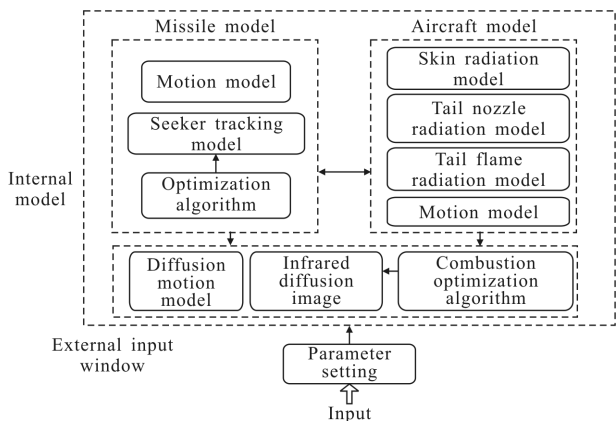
Missile model

Motion model

Seeker tracking model

Optimization algorithm

Aircraft model

Skin radiation model

Tail nozzle radiation model

Tail flame radiation model

Motion model

Internal model

Diffusion motion model

Infrared diffusion image

Combustion optimization algorithm

External input window

Parameter setting

Input